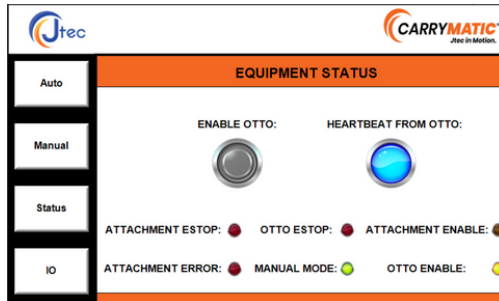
Jtec

CARRYMATIC
Jtec In Motion.

Auto

Manual

Status

IO

EQUIPMENT STATUS

ENABLE OTTO:

HEARTBEAT FROM OTTO:

ATTACHMENT ESTOP:

OTTO ESTOP:

ATTACHMENT ENABLE:

ATTACHMENT ERROR:

MANUAL MODE:

OTTO ENABLE: